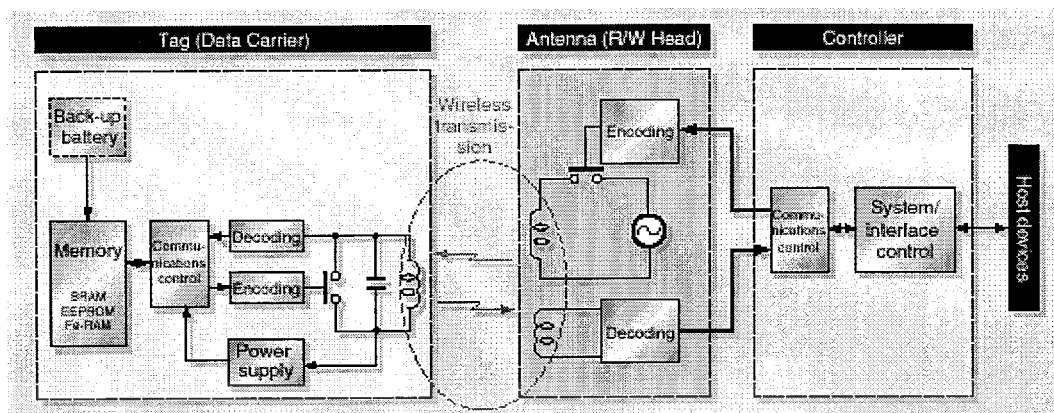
Tag (Data Carrier)

Back-up battery

Memory

SRAM
EEPROM
Fe-RAM

Communications control

Decoding

Encoding

Power supply

Wireless transmission

Antenna (R/W Head)

Encoding

Decoding

Controller

Communications control

System/ interface control

Host devices